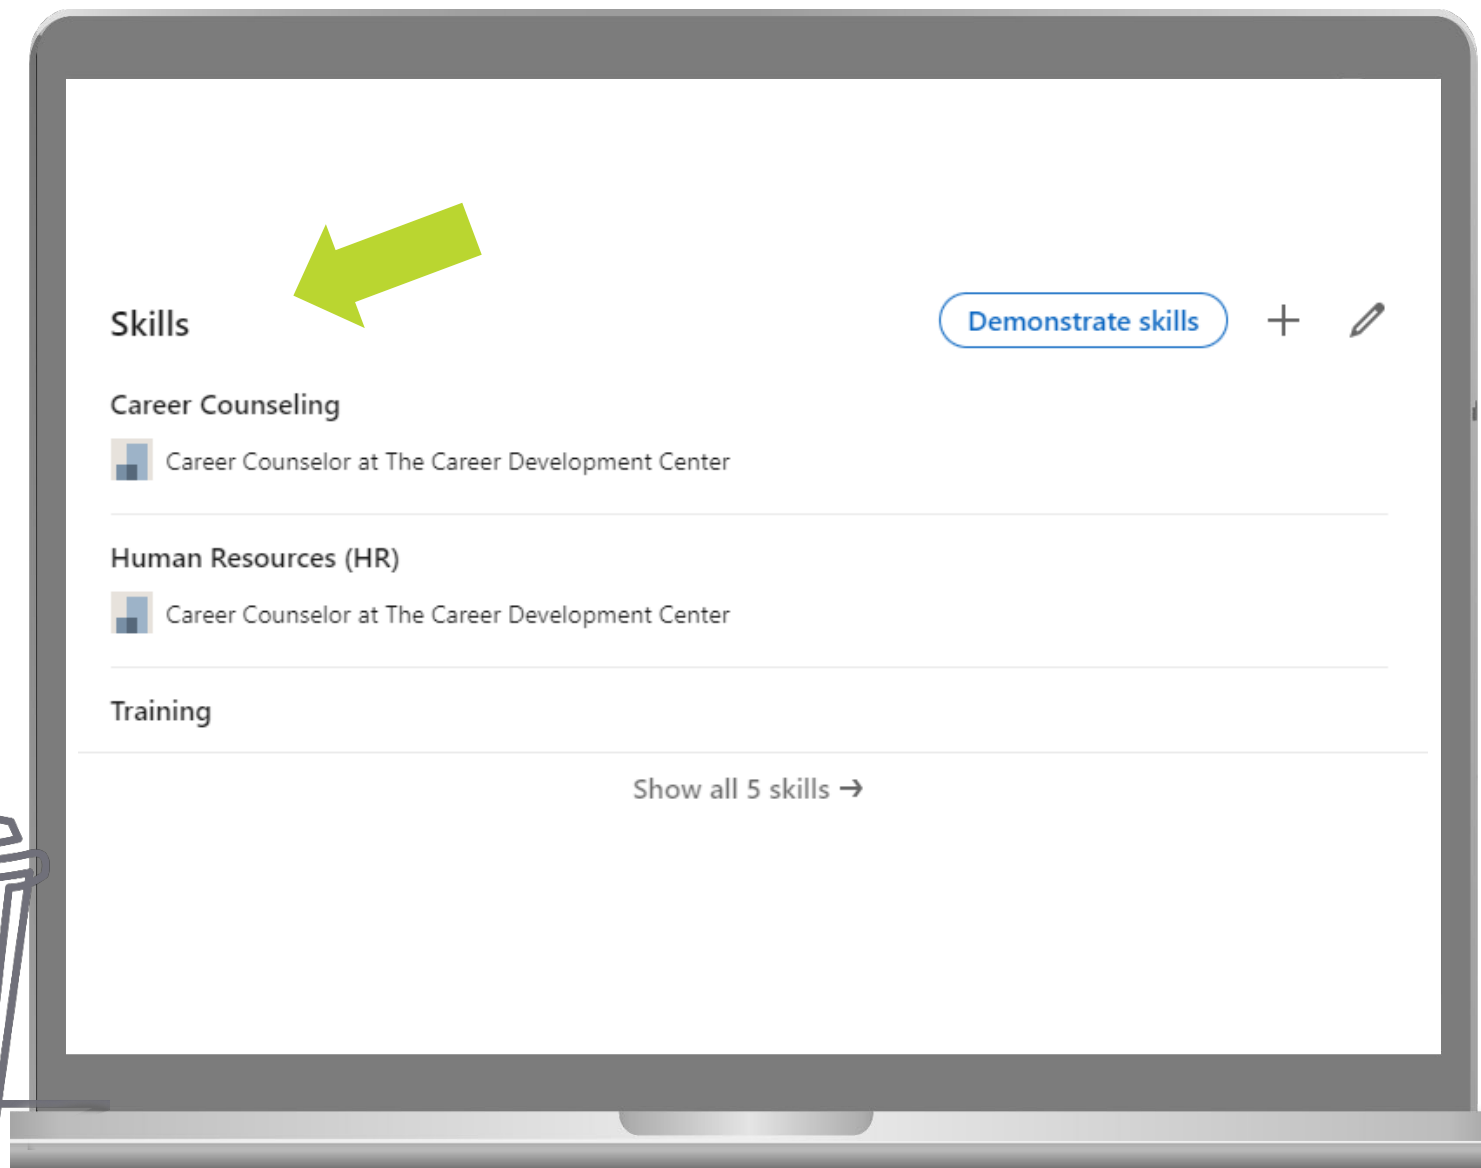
Skills

Demonstrate skills

Career Counseling

Career Counselor at The Career Development Center

Human Resources (HR)

Career Counselor at The Career Development Center

Training

Show all 5 skills →